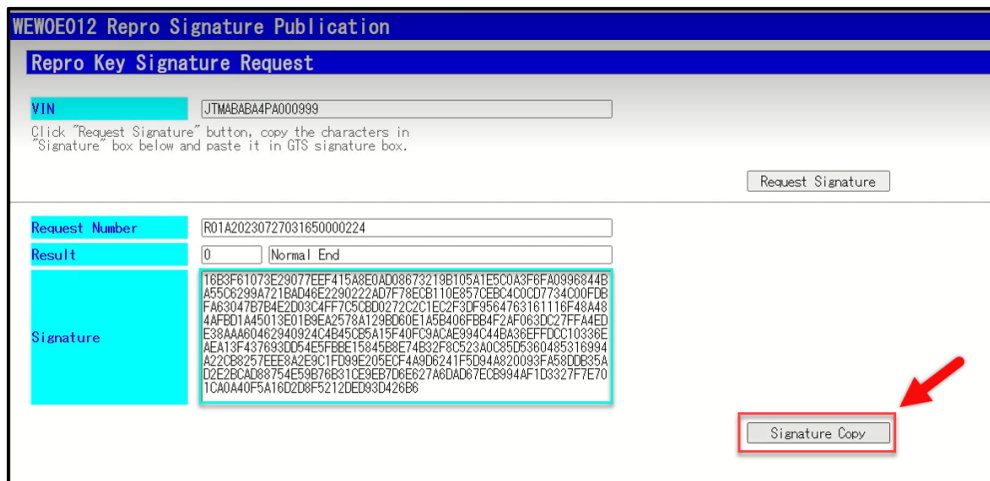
WEWOE012 Repro Signature Publication

Repro Key Signature Request

VIN
JTMABABA4PA000999

Click "Request Signature" button, copy the characters in "Signature" box below and paste it in GTS signature box.

Request Signature

Request Number
R01A20230727031650000224

Result
0
Normal End

Signature
16B3F61073E29077EEF415A8E0AD08673219B105A1E5C0A3F6FA0996844BA55C6299A721BAD46E2290222AD7F78ECB110E857CEBC4C0CD7734C00FDBFA63047B7B4E2D03C4FF7C5CBD0272C2C1EC2F3DF9564763161116F48A484AFBD1A45013E01B9EA2578A129BD60E1A5B406FBB4F2AF063DC27FFA4EDE38AAA60462940924C4B45CB5A15F40FC9ACAE994C44BA36EFFDCC10336EAEA13F437693DD54E5FBBE15845B8E74B32F8C523A0C85D5360485316994A22CB8257EEE8A2E9C1FD99E205ECF4A9D6241F5D94A820093FA58DDB35AD2E2BCAD88754E59B76B31CE9EB7D6E627A6DAD67ECB994AF1D3327F7E701CA0A40F5A16D2D8F5212DED93D426B6

Signature Copy